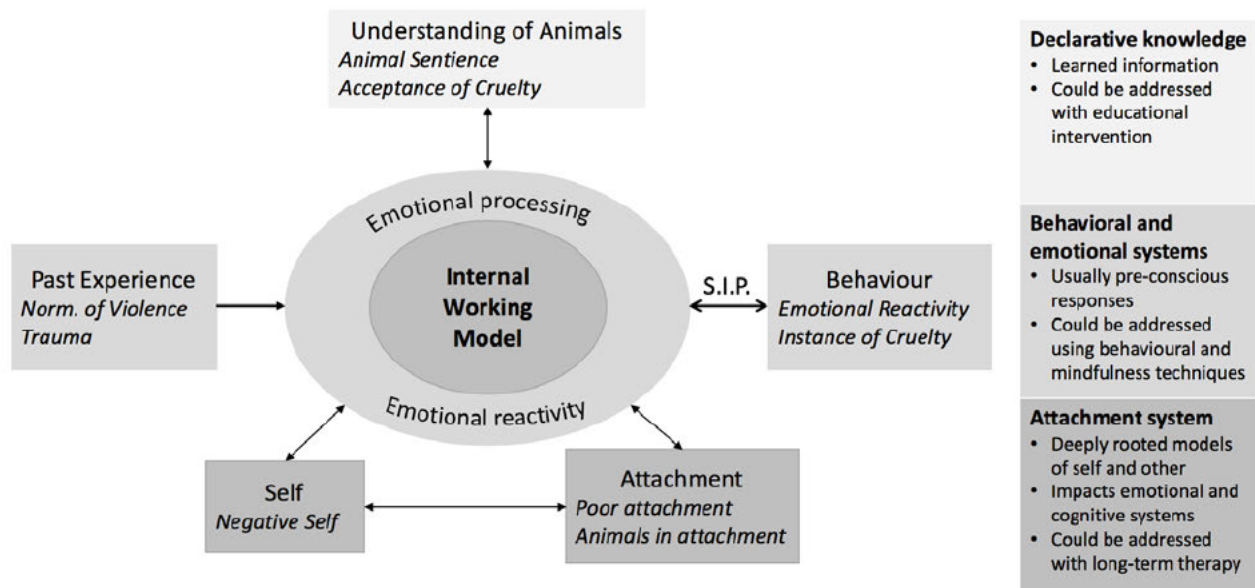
Understanding of Animals
*Animal Sentience*
*Acceptance of Cruelty*

Emotional processing

Internal Working Model

Emotional reactivity

Past Experience
*Norm. of Violence*
*Trauma*

S.I.P.

Behaviour
*Emotional Reactivity*
*Instance of Cruelty*

Self
*Negative Self*

Attachment
*Poor attachment*
*Animals in attachment*

**Declarative knowledge**
- Learned information
- Could be addressed with educational intervention

**Behavioral and emotional systems**
- Usually pre-conscious responses
- Could be addressed using behavioural and mindfulness techniques

**Attachment system**
- Deeply rooted models of self and other
- Impacts emotional and cognitive systems
- Could be addressed with long-term therapy